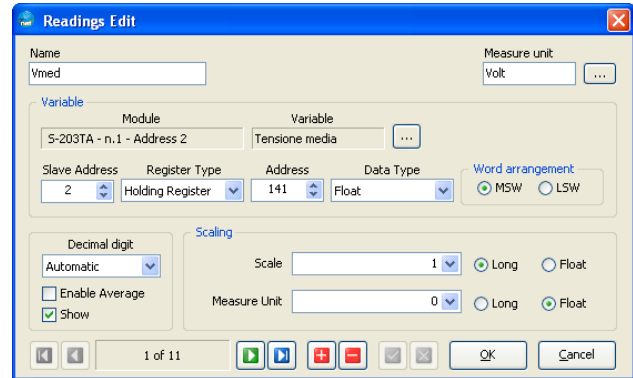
Readings Edit

Name
Vmed

Measure unit
Volt
...

Variable
Module
S-203TA - n.1 - Address 2
Variable
Tensione media
...

Slave Address
2
Register Type
Holding Register
Address
141
Data Type
Float

Word arrangement
MSW
LSW

Decimal digit
Automatic
Enable Average
Show

Scaling
Scale
1
Long
Float
Measure Unit
0
Long
Float

1 of 11

OK
Cancel